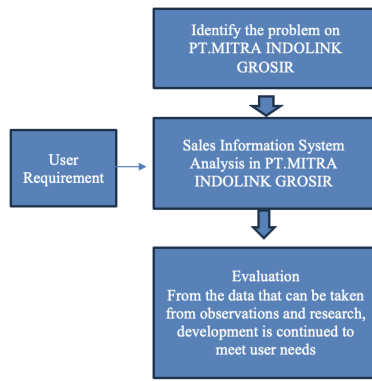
Identify the problem on PT.MITRA INDOLINK GROSIR

User Requirement

Sales Information System Analysis in PT.MITRA INDOLINK GROSIR

Evaluation
From the data that can be taken from observations and research, development is continued to meet user needs